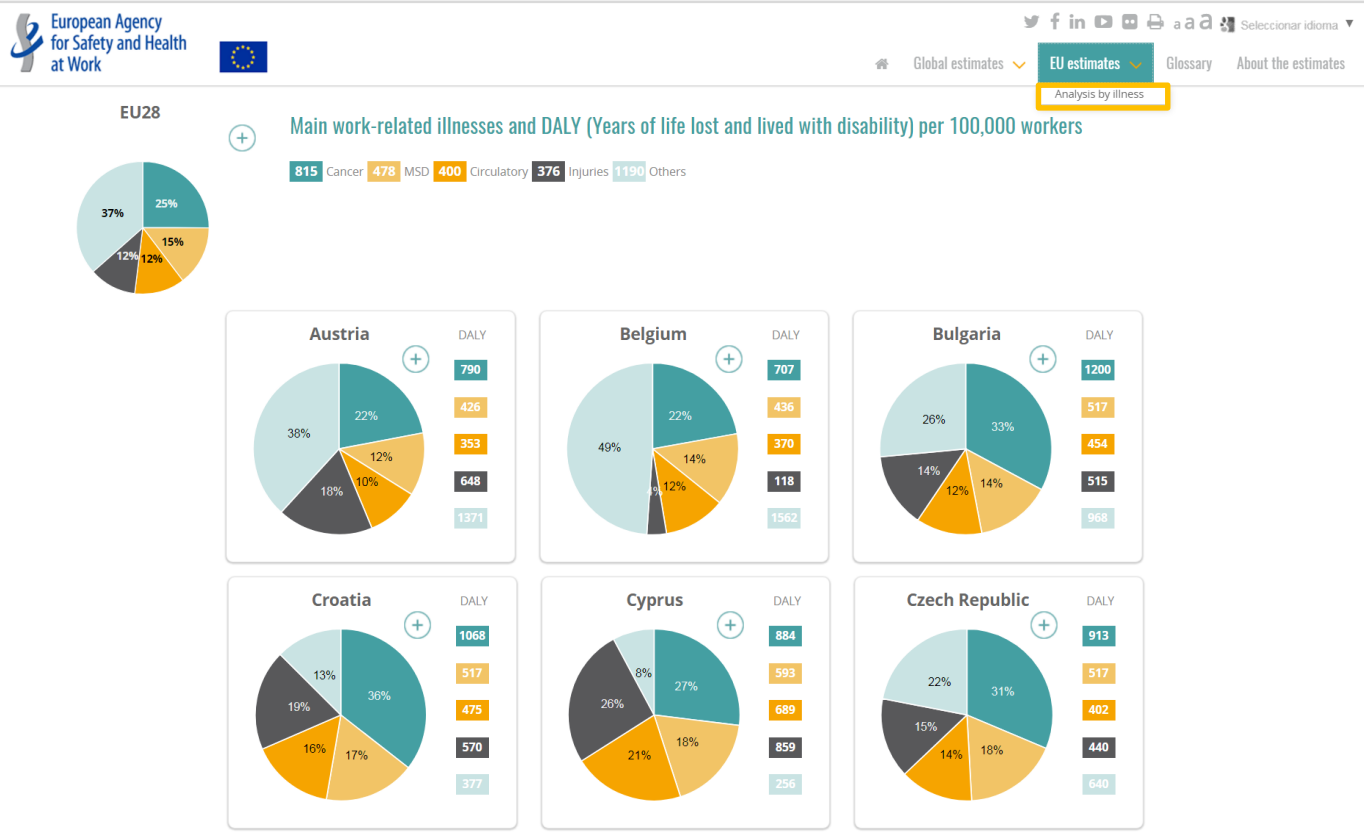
European Agency for Safety and Health at Work

a a a Seleccionar idioma

Global estimates EU estimates Glossary About the estimates

Analysis by illness

EU28

37%
25%
15%
12%
12%

Main work-related illnesses and DALY (Years of life lost and lived with disability) per 100,000 workers

815 Cancer 478 MSD 400 Circulatory 376 Injuries 1190 Others

Austria
DALY
790
426
353
648
1371
22%
12%
10%
18%
38%

Belgium
DALY
707
436
370
118
1562
22%
14%
12%
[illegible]%
49%

Bulgaria
DALY
1200
517
454
515
968
33%
14%
12%
14%
26%

Croatia
DALY
1068
517
475
570
377
36%
17%
16%
19%
13%

Cyprus
DALY
884
593
689
859
256
27%
18%
21%
26%
8%

Czech Republic
DALY
913
517
402
440
640
31%
18%
14%
15%
22%